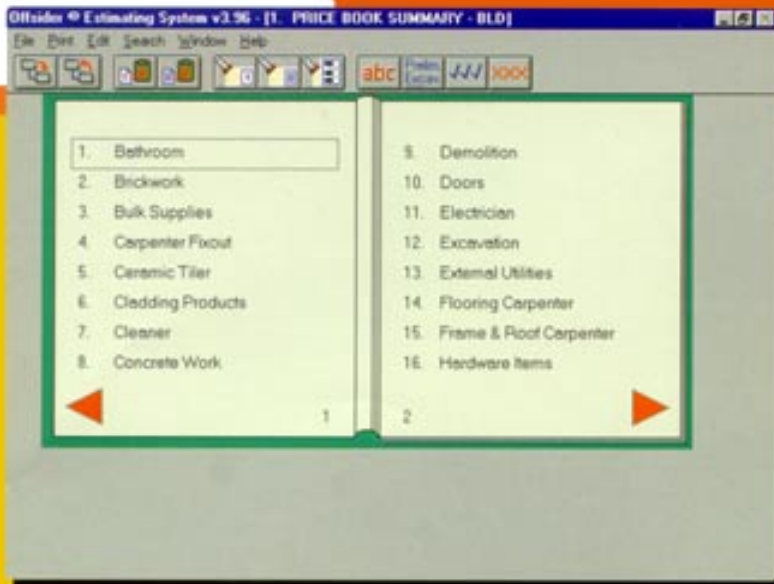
Offsider ® Estimating System v3.96 - [1. PRICE BOOK SUMMARY - BLD]

File Print Edit Search Window Help

abc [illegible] XXX

1. Bathroom
2. Brickwork
3. Bulk Supplies
4. Carpenter Fixout
5. Ceramic Tiler
6. Cladding Products
7. Cleaner
8. Concrete Work

1

9. Demolition
10. Doors
11. Electrician
12. Excavation
13. External Utilities
14. Flooring Carpenter
15. Frame & Roof Carpenter
16. Hardware Items

2